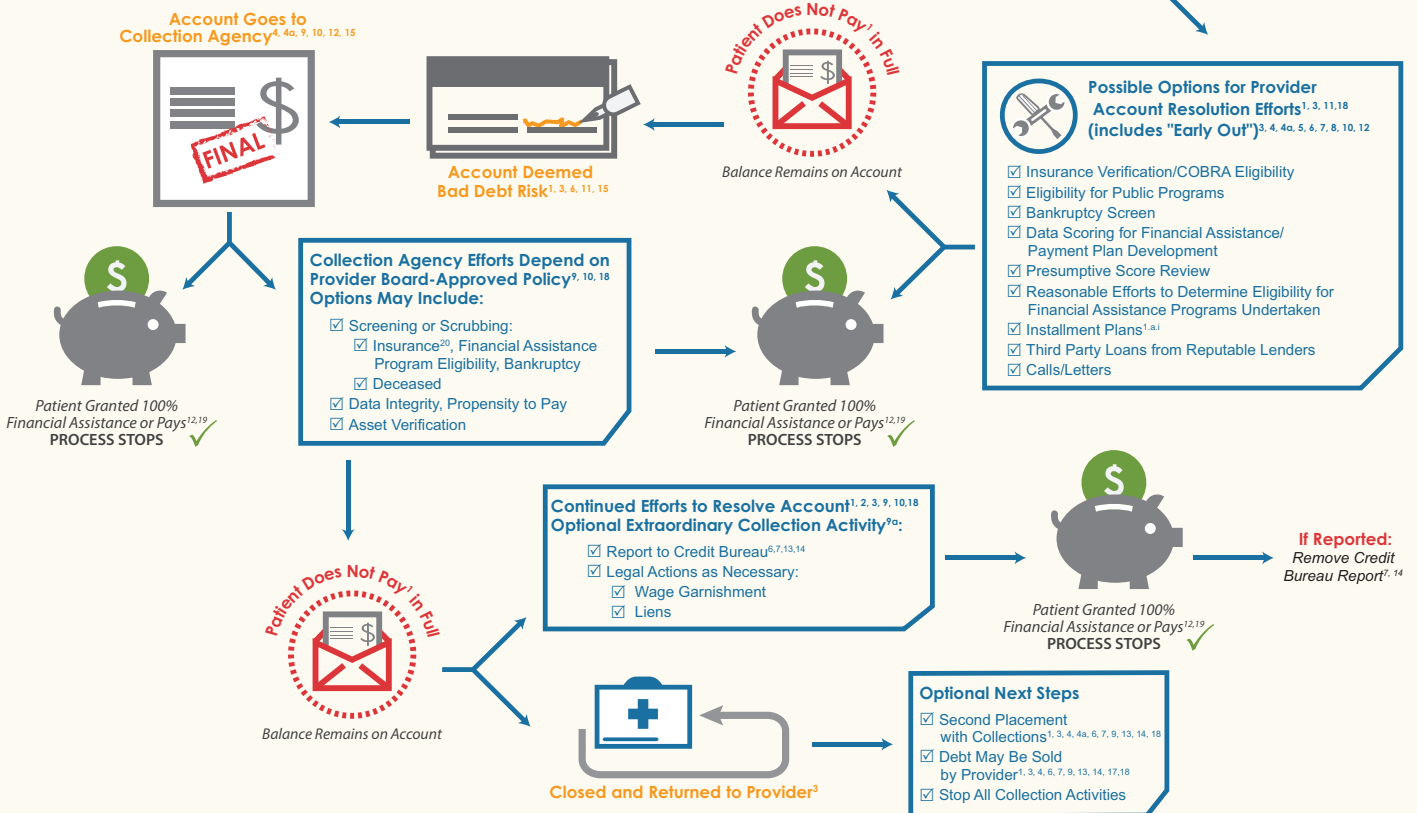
Account Goes to Collection Agency$^{4, 4a, 9, 10, 12, 15}$

FINAL

$

Account Deemed Bad Debt Risk$^{1, 3, 6, 11, 15}$

Patient Does Not Pay$^{1}$ in Full

Balance Remains on Account

Possible Options for Provider Account Resolution Efforts$^{1, 3, 11, 18}$ (includes "Early Out")$^{3, 4, 4a, 5, 6, 7, 8, 10, 12}$

☑ Insurance Verification/COBRA Eligibility
☑ Eligibility for Public Programs
☑ Bankruptcy Screen
☑ Data Scoring for Financial Assistance/ Payment Plan Development
☑ Presumptive Score Review
☑ Reasonable Efforts to Determine Eligibility for Financial Assistance Programs Undertaken
☑ Installment Plans$^{1, a, i}$
☑ Third Party Loans from Reputable Lenders
☑ Calls/Letters

$

Patient Granted 100% Financial Assistance or Pays$^{12,19}$
PROCESS STOPS

Collection Agency Efforts Depend on Provider Board-Approved Policy$^{9, 10, 18}$
Options May Include:
☑ Screening or Scrubbing:
☑ Insurance$^{20}$, Financial Assistance Program Eligibility, Bankruptcy
☑ Deceased
☑ Data Integrity, Propensity to Pay
☑ Asset Verification

$

Patient Granted 100% Financial Assistance or Pays$^{12,19}$
PROCESS STOPS

Continued Efforts to Resolve Account$^{1, 2, 3, 9, 10, 18}$
Optional Extraordinary Collection Activity$^{9a}$:
☑ Report to Credit Bureau$^{6,7,13,14}$
☑ Legal Actions as Necessary:
☑ Wage Garnishment
☑ Liens

$

Patient Granted 100% Financial Assistance or Pays$^{12,19}$
PROCESS STOPS

If Reported:
Remove Credit Bureau Report$^{7, 14}$

Patient Does Not Pay$^{1}$ in Full

Balance Remains on Account

Closed and Returned to Provider$^{3}$

Optional Next Steps
☑ Second Placement with Collections$^{1, 3, 4, 4a, 6, 7, 9, 13, 14, 18}$
☑ Debt May Be Sold by Provider$^{1, 3, 4, 6, 7, 9, 13, 14, 17, 18}$
☑ Stop All Collection Activities